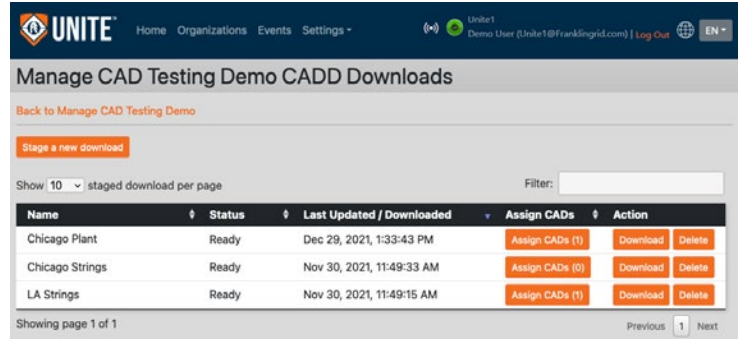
UNITE Home Organizations Events Settings

Unite1
Demo User (Unite1@Franklingrid.com) | Log Out EN

Manage CAD Testing Demo CADD Downloads

Back to Manage CAD Testing Demo

Stage a new download

Show 10 staged download per page

Filter:

| Name | Status | Last Updated / Downloaded | Assign CADs | Action |
|---|---|---|---|---|
| Chicago Plant | Ready | Dec 29, 2021, 1:33:43 PM | Assign CADs (1) | Download Delete |
| Chicago Strings | Ready | Nov 30, 2021, 11:49:33 AM | Assign CADs (0) | Download Delete |
| LA Strings | Ready | Nov 30, 2021, 11:49:15 AM | Assign CADs (1) | Download Delete |

Showing page 1 of 1

Previous 1 Next